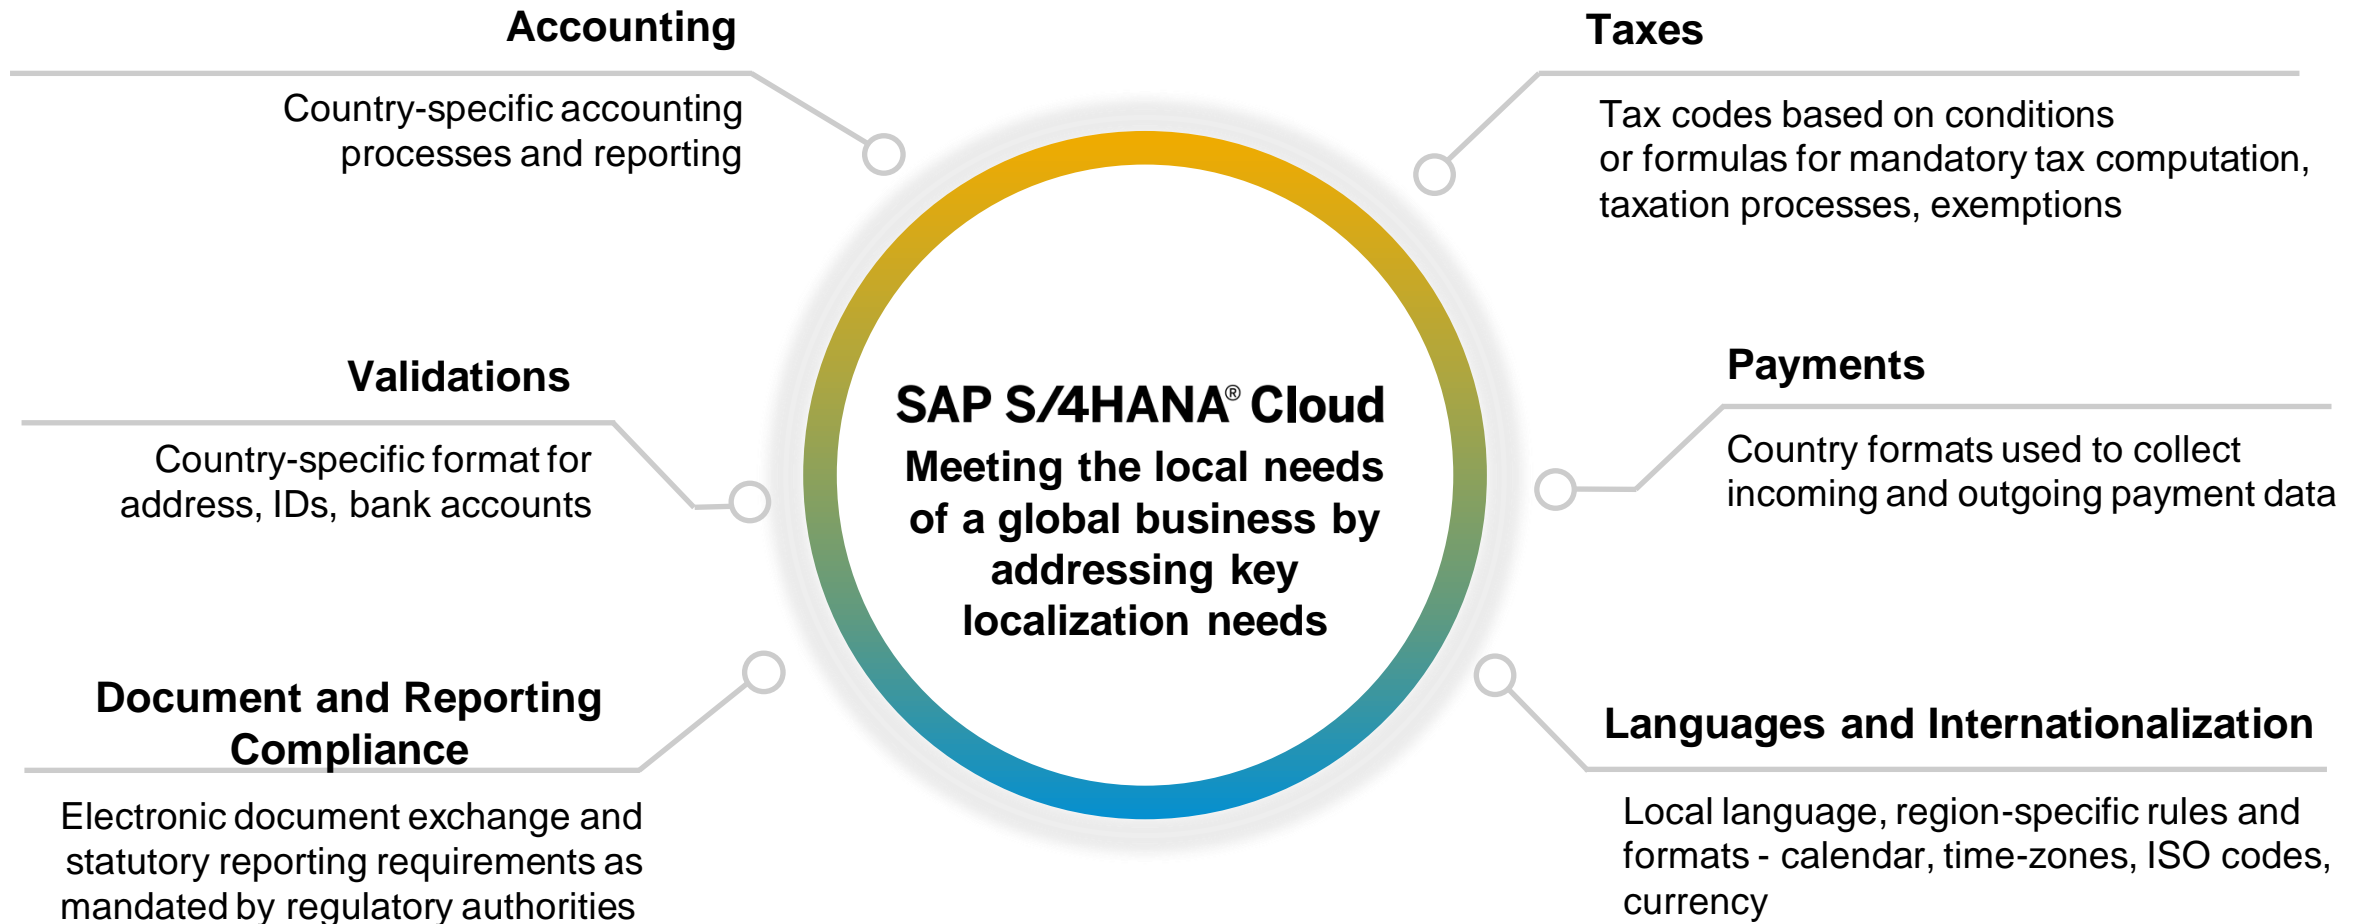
Accounting

Country-specific accounting processes and reporting

Taxes

Tax codes based on conditions or formulas for mandatory tax computation, taxation processes, exemptions

Validations

Country-specific format for address, IDs, bank accounts

SAP S/4HANA® Cloud

Meeting the local needs of a global business by addressing key localization needs

Payments

Country formats used to collect incoming and outgoing payment data

Document and Reporting Compliance

Electronic document exchange and statutory reporting requirements as mandated by regulatory authorities

Languages and Internationalization

Local language, region-specific rules and formats - calendar, time-zones, ISO codes, currency